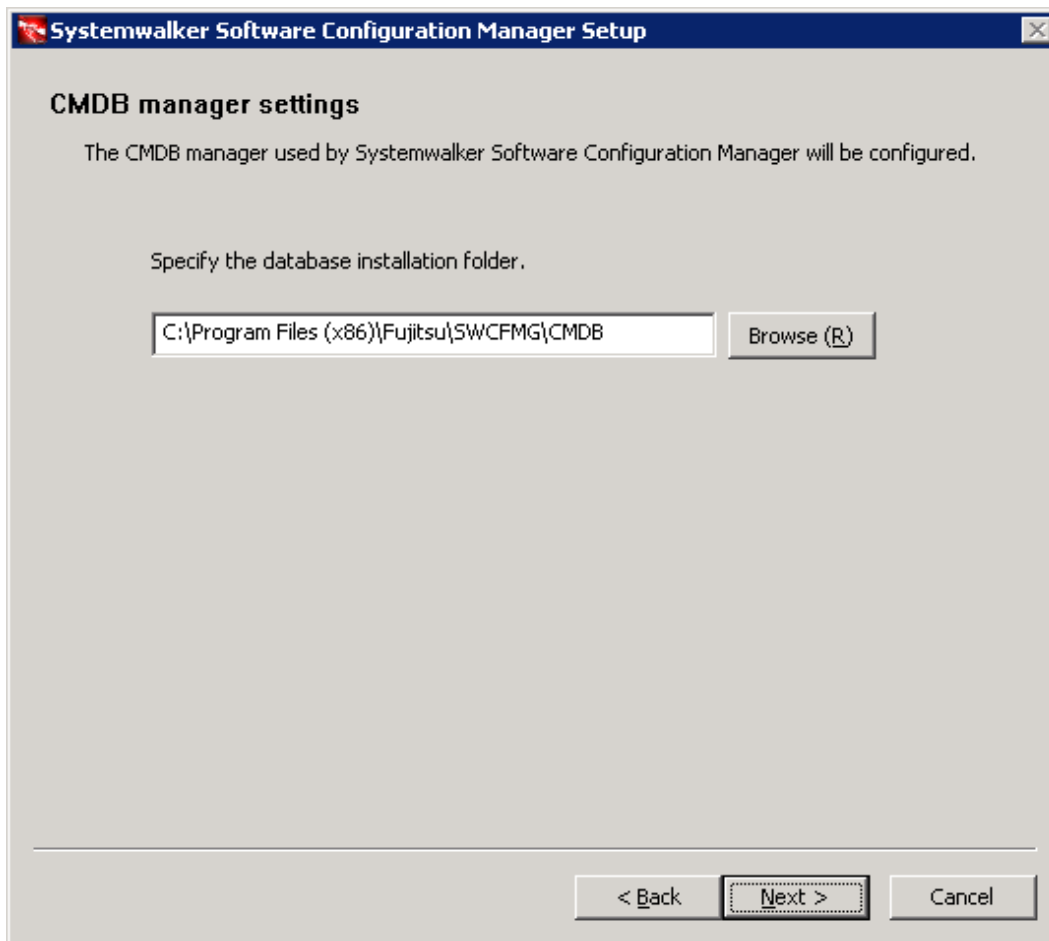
Systemwalker Software Configuration Manager Setup

CMDB manager settings

The CMDB manager used by Systemwalker Software Configuration Manager will be configured.

Specify the database installation folder.

C:\Program Files (x86)\Fujitsu\SWCFMG\CMDB

Browse (R)

< Back

Next >

Cancel